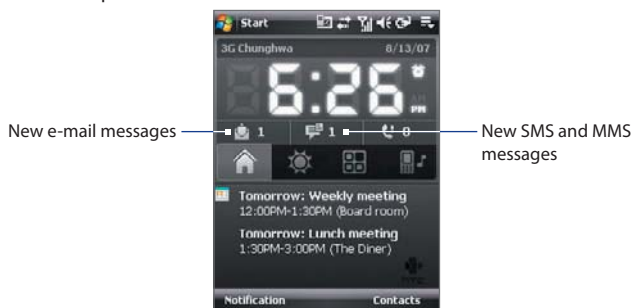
Start

3G Chunghwa 8/13/07

6:26

PM

New e-mail messages

1

1

0

New SMS and MMS messages

Tomorrow: Weekly meeting
12:00PM-1:30PM (Board room)

Tomorrow: Lunch meeting
1:30PM-3:00PM (The Diner)

Notification

Contacts